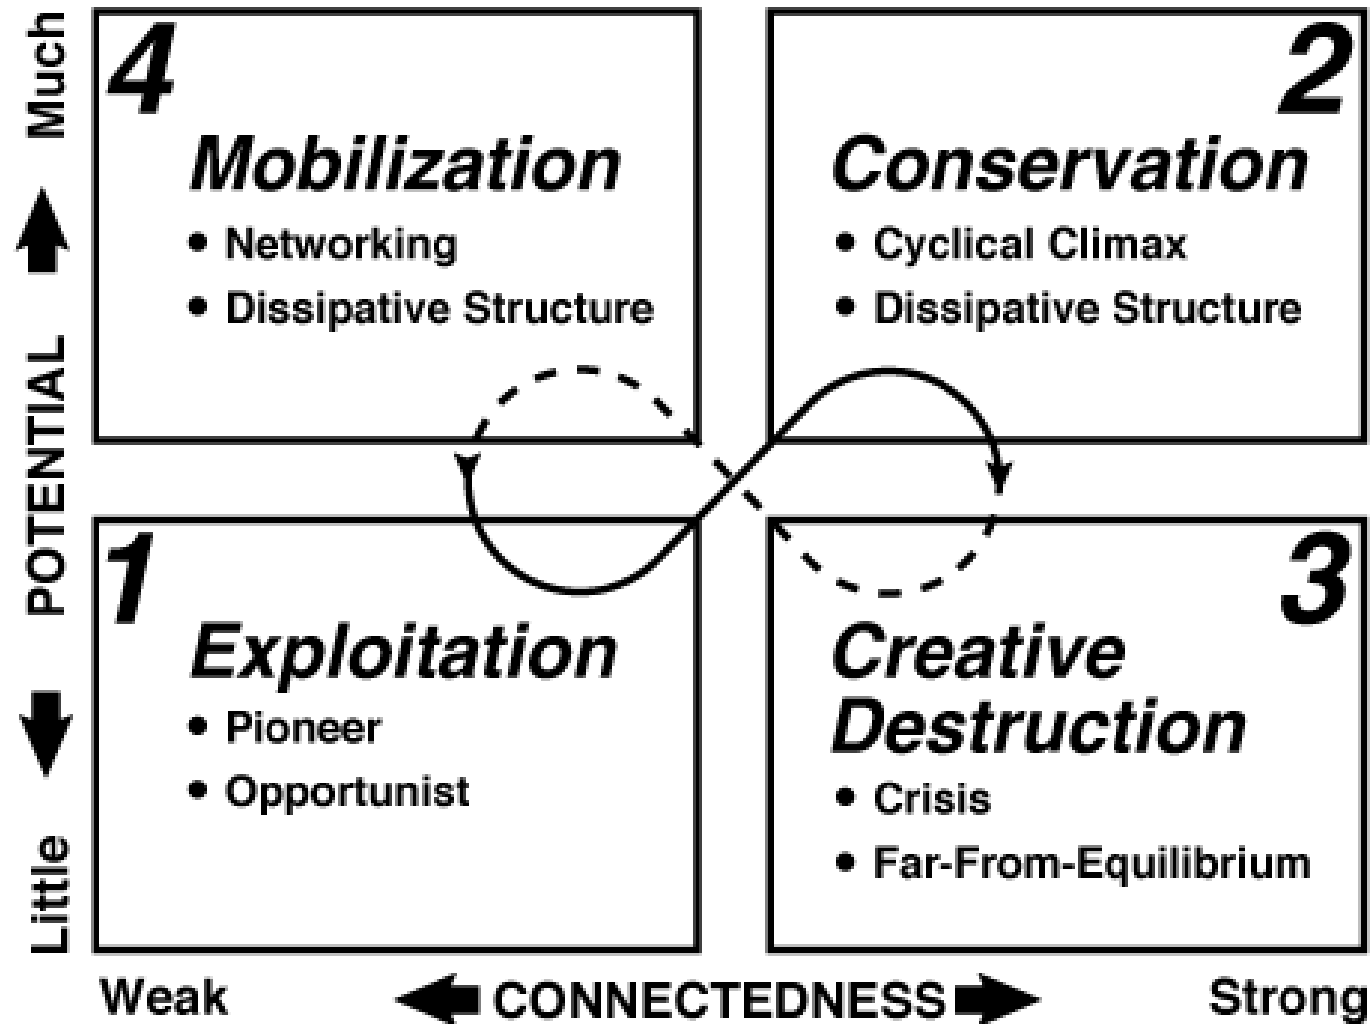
Much

POTENTIAL

Little

4
Mobilization
• Networking
• Dissipative Structure

2
Conservation
• Cyclical Climax
• Dissipative Structure

1
Exploitation
• Pioneer
• Opportunist

3
Creative Destruction
• Crisis
• Far-From-Equilibrium

Weak CONNECTEDNESS Strong